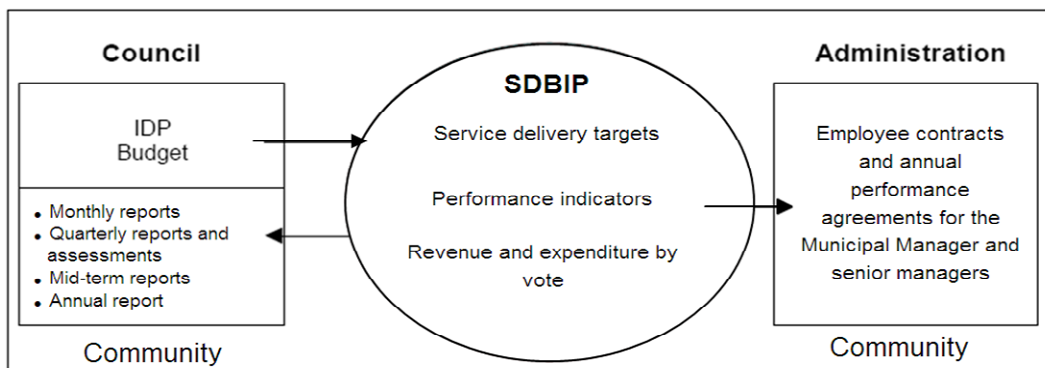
Council

IDP
Budget

- Monthly reports
- Quarterly reports and assessments
- Mid-term reports
- Annual report

Community

SDBIP

Service delivery targets

Performance indicators

Revenue and expenditure by vote

Administration

Employee contracts and annual performance agreements for the Municipal Manager and senior managers

Community